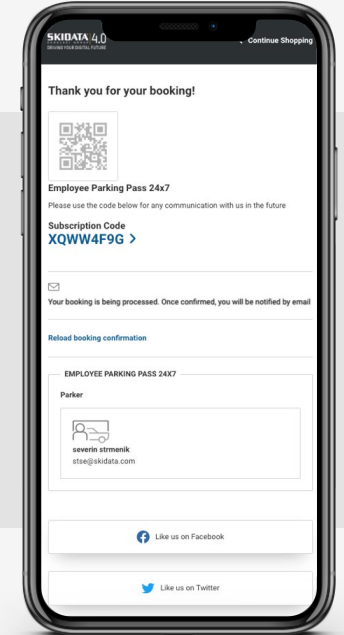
SKIDATA 4.0
DRIVING YOUR DIGITAL FUTURE

Continue Shopping

Thank you for your booking!

Employee Parking Pass 24x7

Please use the code below for any communication with us in the future

Subscription Code
XQWW4F9G >

Your booking is being processed. Once confirmed, you will be notified by email

Reload booking confirmation

EMPLOYEE PARKING PASS 24X7

Parker

severin strmenik
stse@skidata.com

Like us on Facebook

Like us on Twitter